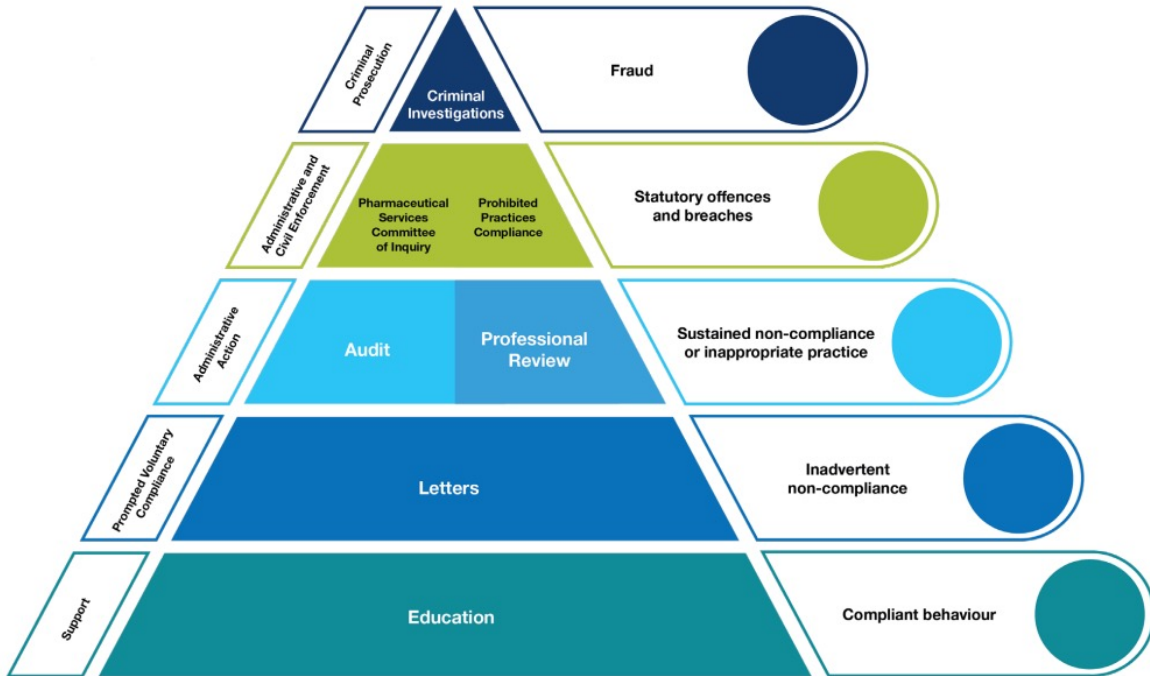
Criminal Prosecution

Criminal Investigations

Fraud

Administrative and Civil Enforcement

Pharmaceutical Services Committee of Inquiry

Prohibited Practices Compliance

Statutory offences and breaches

Administrative Action

Audit

Professional Review

Sustained non-compliance or inappropriate practice

Prompted Voluntary Compliance

Letters

Inadvertent non-compliance

Support

Education

Compliant behaviour